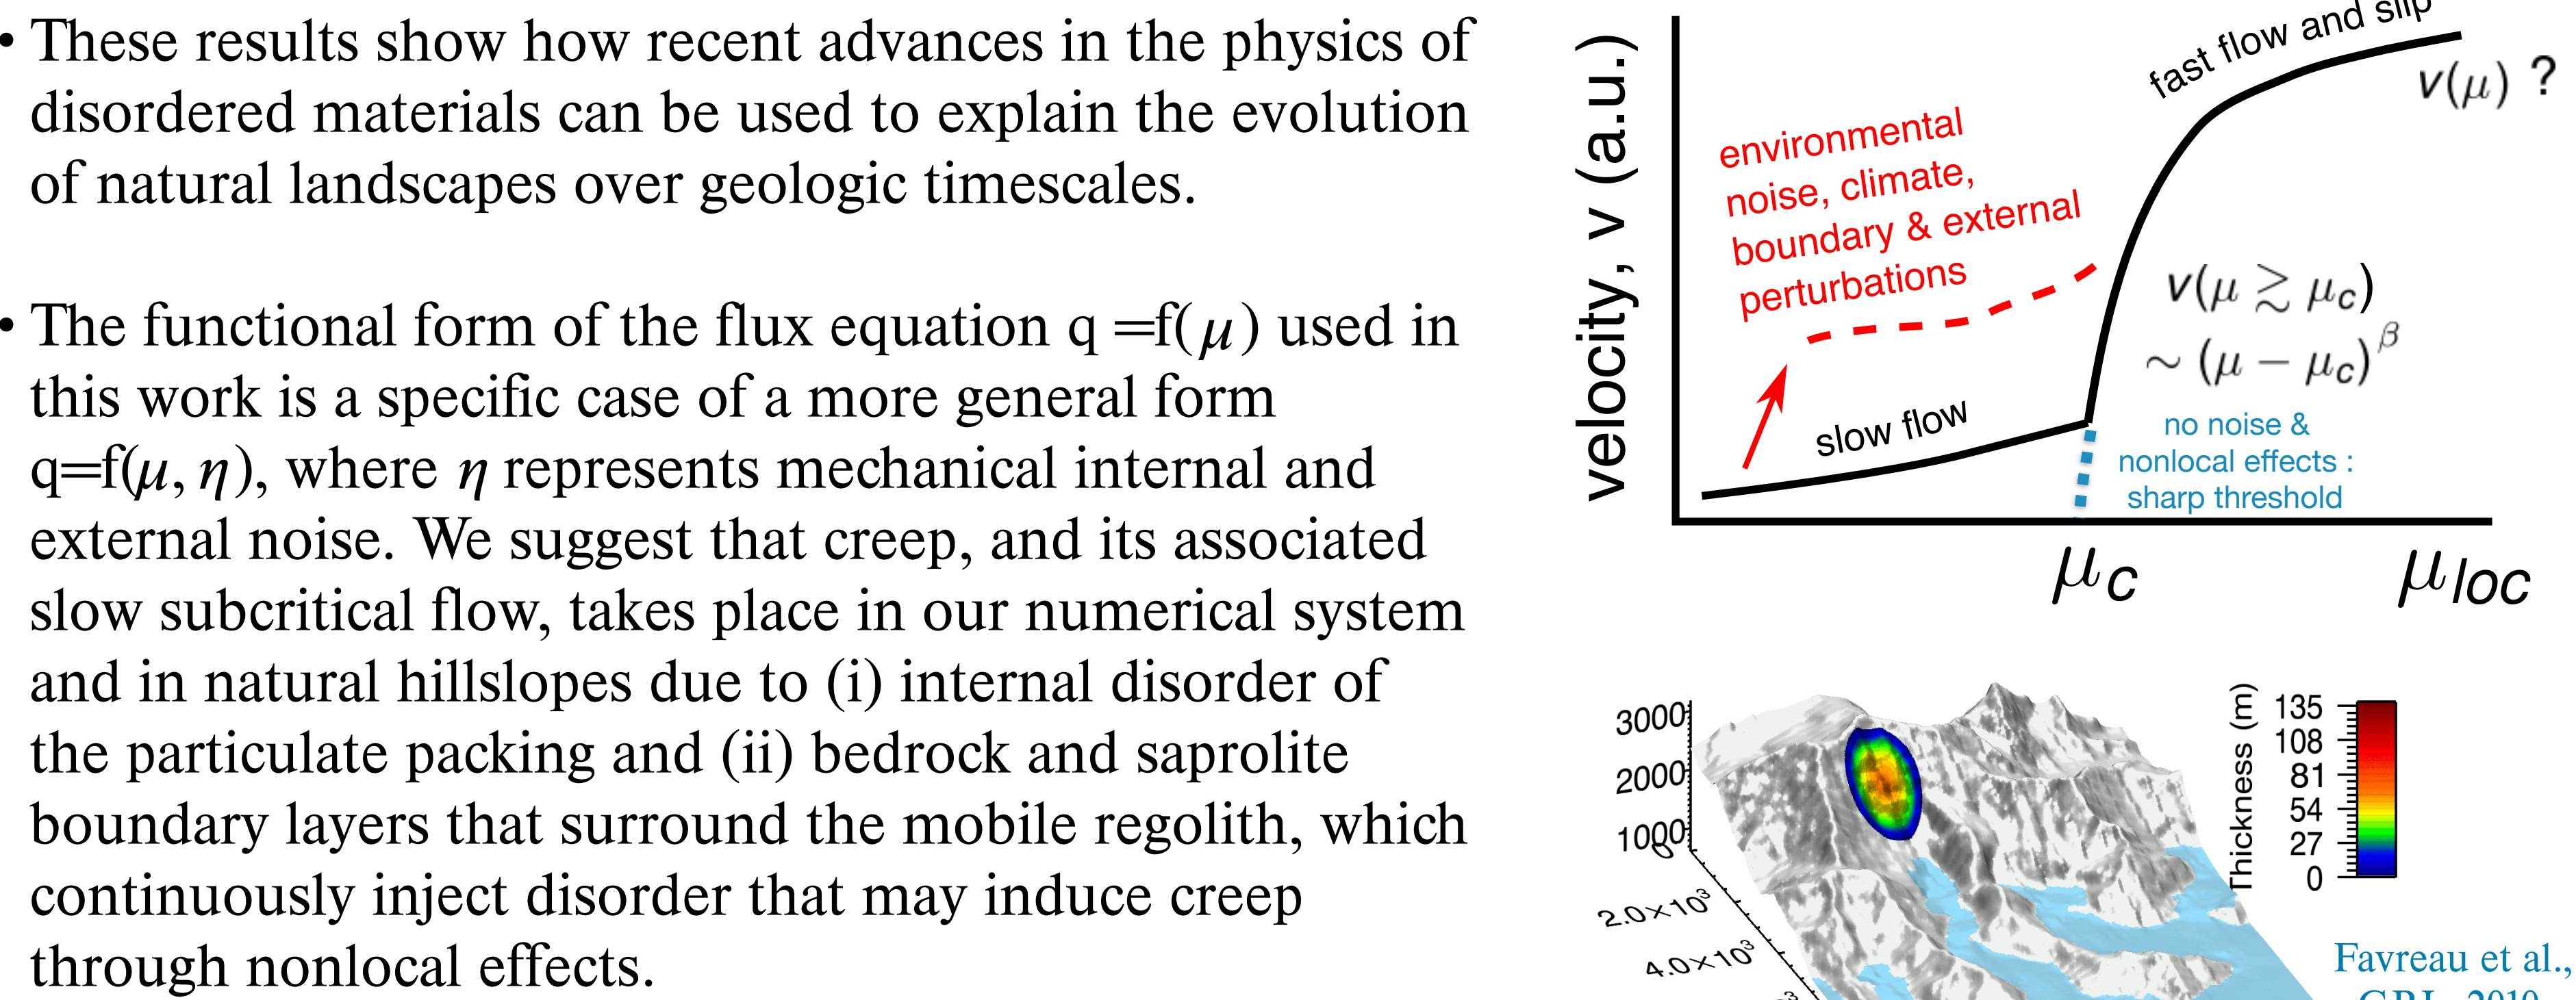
• These results show how recent advances in the physics of disordered materials can be used to explain the evolution of natural landscapes over geologic timescales.

• The functional form of the flux equation q =f($\mu$) used in this work is a specific case of a more general form q=f($\mu, \eta$), where $\eta$ represents mechanical internal and external noise. We suggest that creep, and its associated slow subcritical flow, takes place in our numerical system and in natural hillslopes due to (i) internal disorder of the particulate packing and (ii) bedrock and saprolite boundary layers that surround the mobile regolith, which continuously inject disorder that may induce creep through nonlocal effects.

velocity, v (a.u.)
fast flow and slip
$v(\mu)$ ?
environmental noise, climate, boundary & external perturbations
$v(\mu \gtrsim \mu_c)$
$\sim (\mu - \mu_c)^\beta$
slow flow
no noise & nonlocal effects : sharp threshold
$\mu_c$
$\mu_{loc}$

3000
2000
1000
0
2.0×10³
4.0×10³
Thickness (m)
135
108
81
54
27
0
Favreau et al., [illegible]